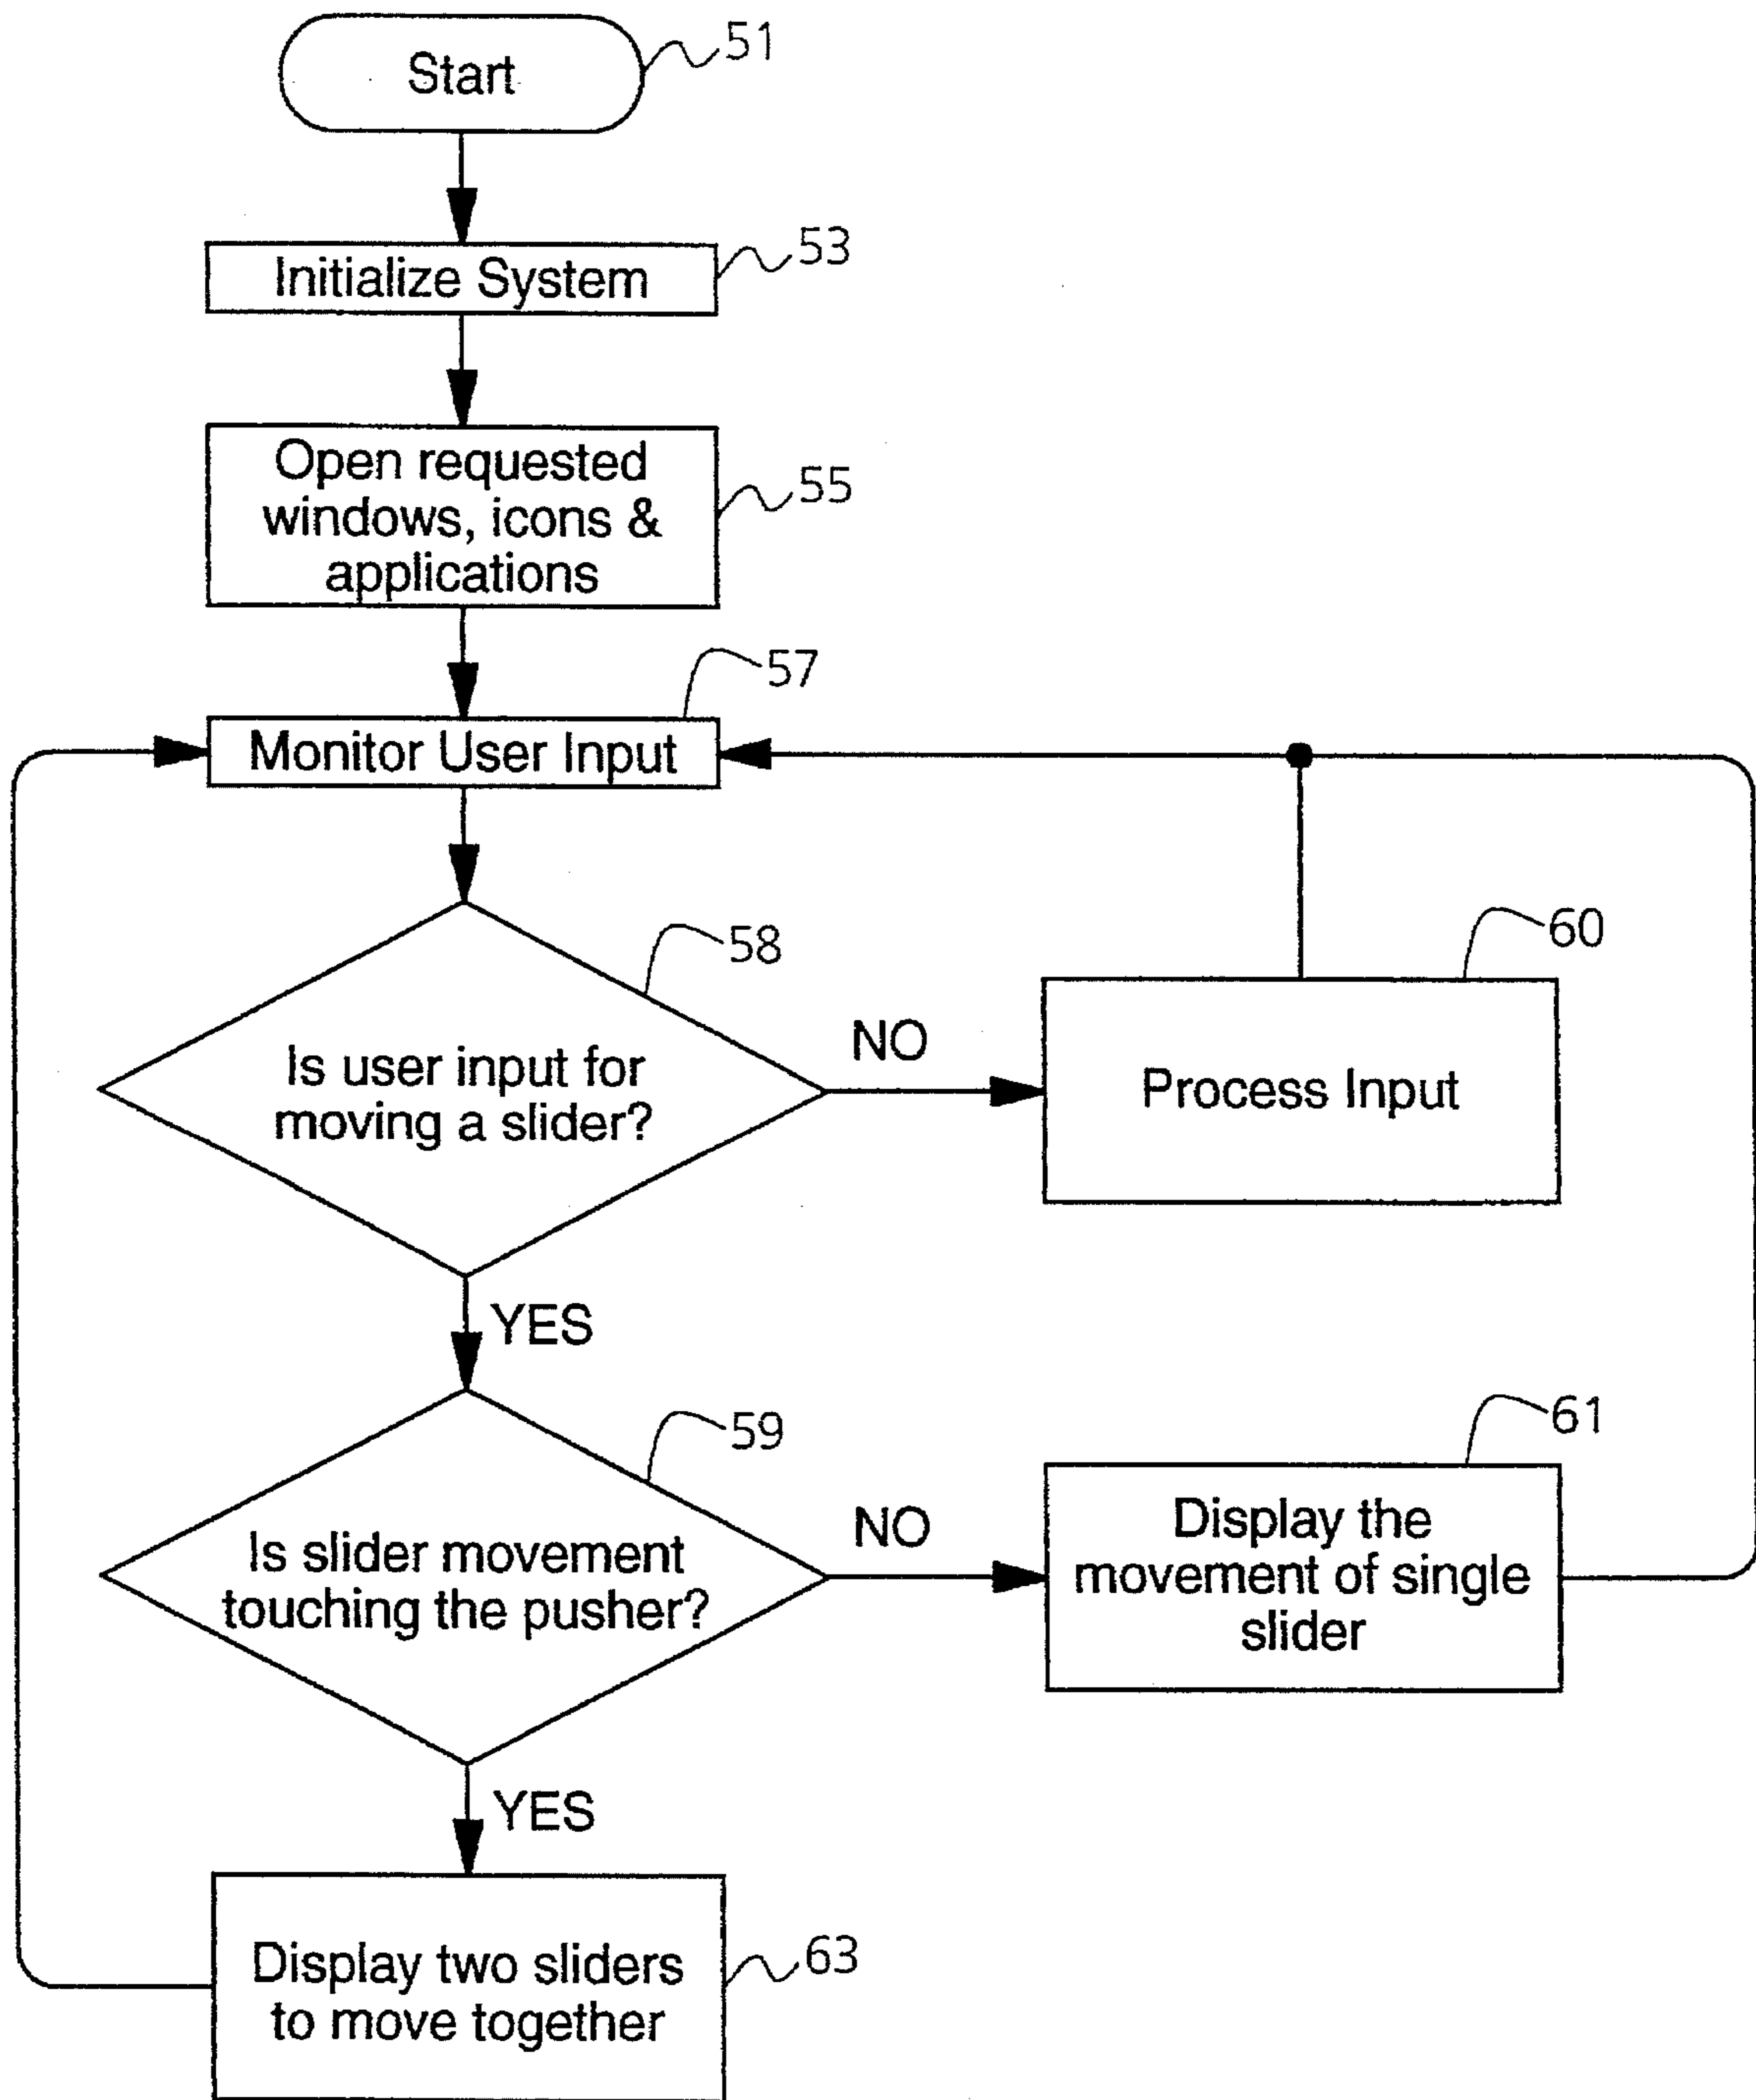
Start
51
Initialize System
53
Open requested windows, icons & applications
55
57
Monitor User Input
58
Is user input for moving a slider?
NO
60
Process Input
YES
59
Is slider movement touching the pusher?
NO
61
Display the movement of single slider
YES
Display two sliders to move together
63